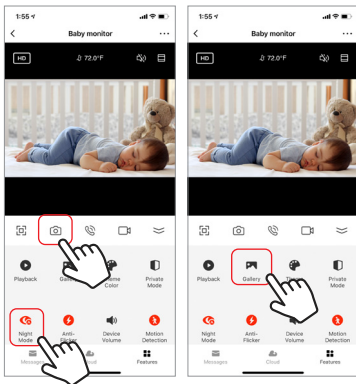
1:55

Baby monitor

HD

72.0°F

Playback

Gall

me Color

Private Mode

Night Mode

Anti-Flicker

Device Volume

Motion Detection

Messages

oud

Features

1:55

Baby monitor

HD

72.0°F

Playback

Gallery

Ti

Private Mode

Night Mode

Anti-Flicker

Device Volume

Motion Detection

Messages

Cloud

Features